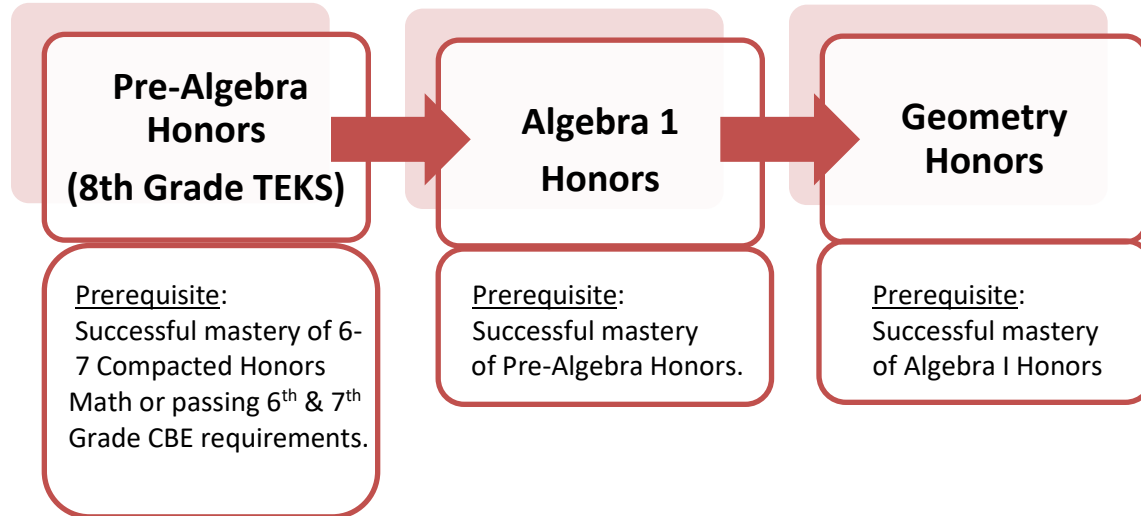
Pre-Algebra Honors (8th Grade TEKS)

Algebra 1 Honors

Geometry Honors

Prerequisite: Successful mastery of 6-7 Compacted Honors Math or passing 6$^{th}$ & 7$^{th}$ Grade CBE requirements.

Prerequisite: Successful mastery of Pre-Algebra Honors.

Prerequisite: Successful mastery of Algebra I Honors